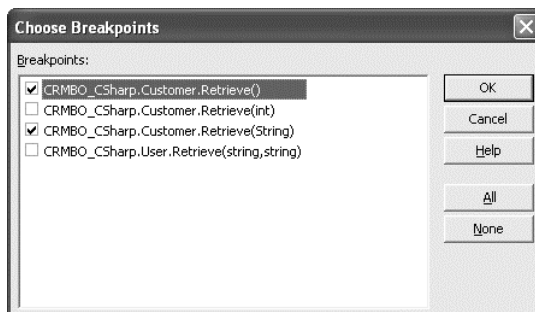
Choose Breakpoints

Breakpoints:

CRMBO_CSharp.Customer.Retrieve()
CRMBO_CSharp.Customer.Retrieve(int)
CRMBO_CSharp.Customer.Retrieve(String)
CRMBO_CSharp.User.Retrieve(string,string)

OK
Cancel
Help
All
None